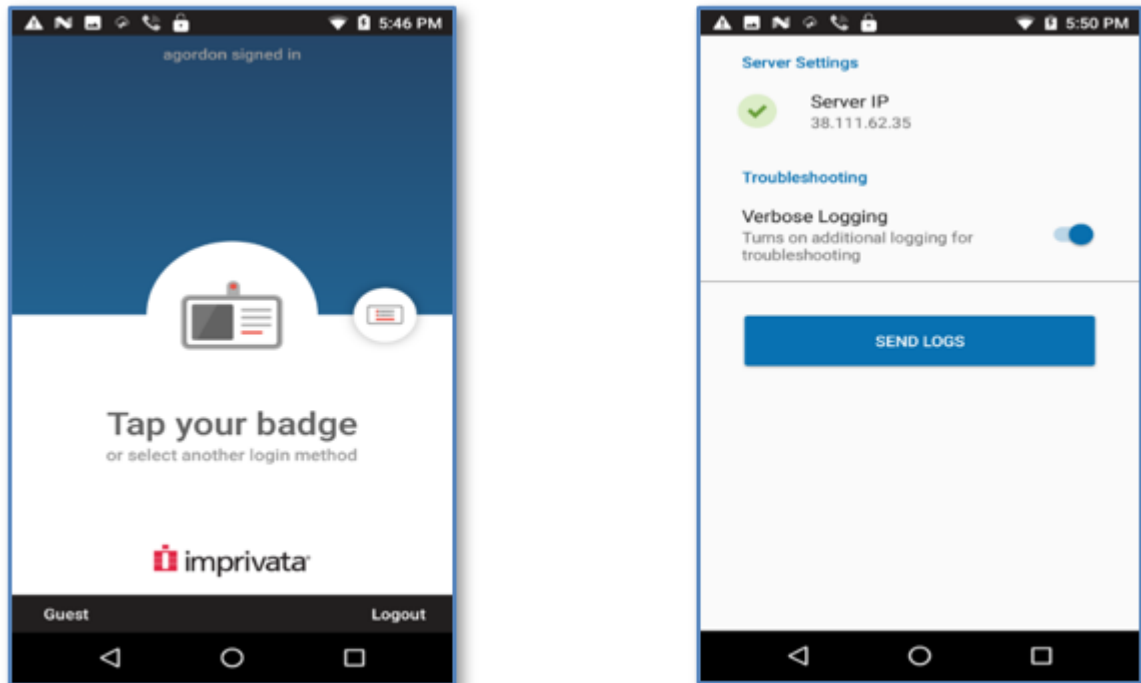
5:46 PM

agordon signed in

Tap your badge

or select another login method

imprivata

Guest

Logout

5:50 PM

Server Settings

Server IP

38.111.62.35

Troubleshooting

Verbose Logging

Tums on additional logging for troubleshooting

SEND LOGS